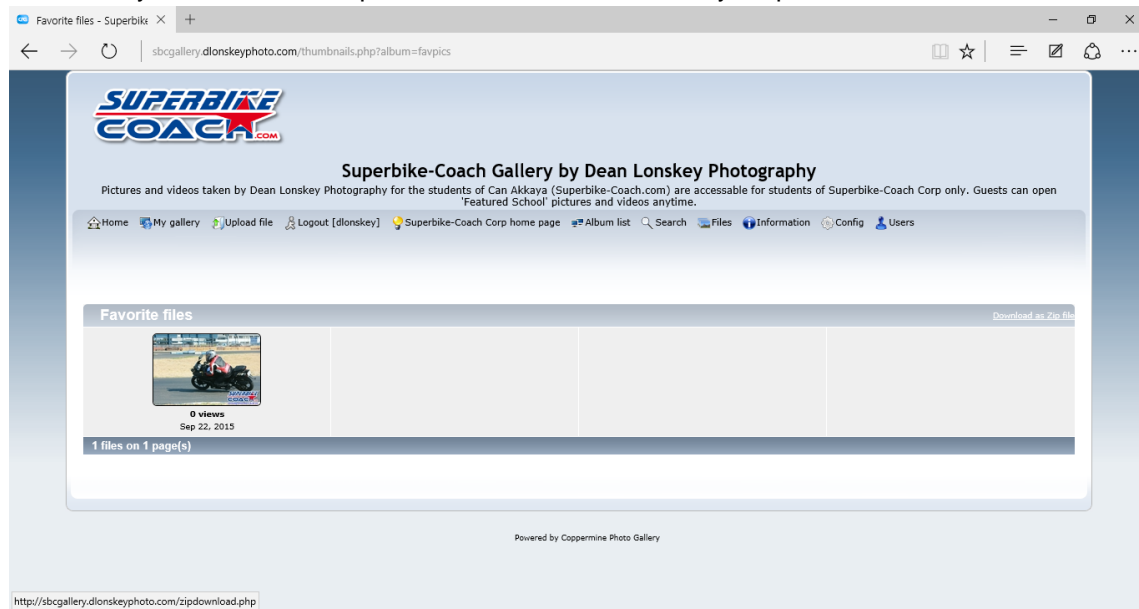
Favorite files - Superbike ×

sbcgallery.dlonskeyphoto.com/thumbnails.php?album=favpics

SUPERBIKE COACH .com

Superbike-Coach Gallery by Dean Lonskey Photography

Pictures and videos taken by Dean Lonskey Photography for the students of Can Akkaya (Superbike-Coach.com) are accessable for students of Superbike-Coach Corp only. Guests can open 'Featured School' pictures and videos anytime.

Home My gallery Upload file Logout [dlonskey] Superbike-Coach Corp home page Album list Search Files Information Config Users

Favorite files

Download as Zip file

0 views
Sep 22, 2015

1 files on 1 page(s)

Powered by Coppermine Photo Gallery

http://sbcgallery.dlonskeyphoto.com/zipdownload.php